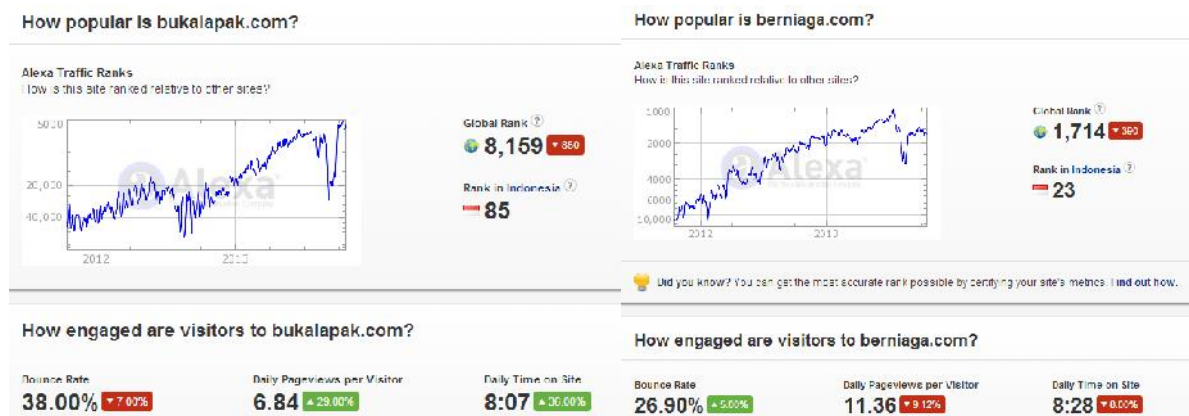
How popular is bukalapak.com?

Alexa Traffic Ranks
How is this site ranked relative to other sites?

5000
20,000
40,000
2012
2013

Alexa

Global Rank ?
8,159 ▾850

Rank in Indonesia ?
85

How engaged are visitors to bukalapak.com?

Bounce Rate
38.00% ▾7.00%

Daily Pageviews per Visitor
6.84 ▴29.00%

Daily Time on Site
8:07 ▴30.00%

How popular is berniaga.com?

Alexa Traffic Ranks
How is this site ranked relative to other sites?

1000
2000
4000
6000
10,000
2012
2013

Alexa

Global Rank ?
1,714 ▾390

Rank in Indonesia ?
23

Did you know? You can get the most accurate rank possible by certifying your site's metrics. Find out how.

How engaged are visitors to berniaga.com?

Bounce Rate
26.90% ▴5.00%

Daily Pageviews per Visitor
11.36 ▾9.12%

Daily Time on Site
8:28 ▾0.00%